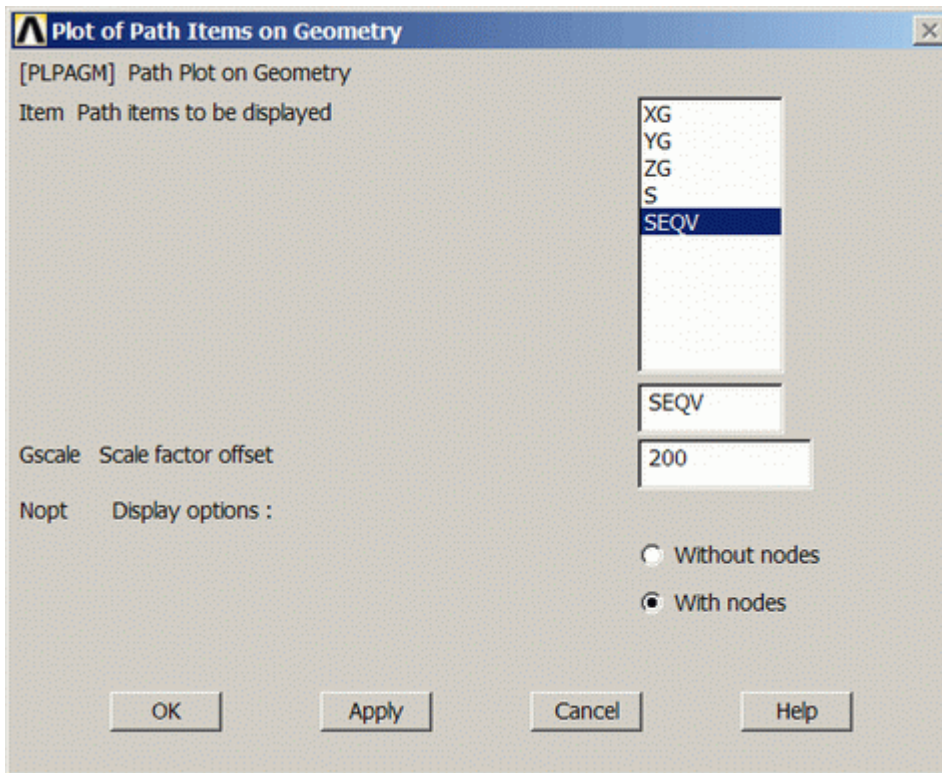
Plot of Path Items on Geometry

[PLPAGM] Path Plot on Geometry

Item Path items to be displayed

XG
YG
ZG
S
SEQV

SEQV

Gscale Scale factor offset

200

Nopt Display options :

Without nodes

With nodes

OK

Apply

Cancel

Help